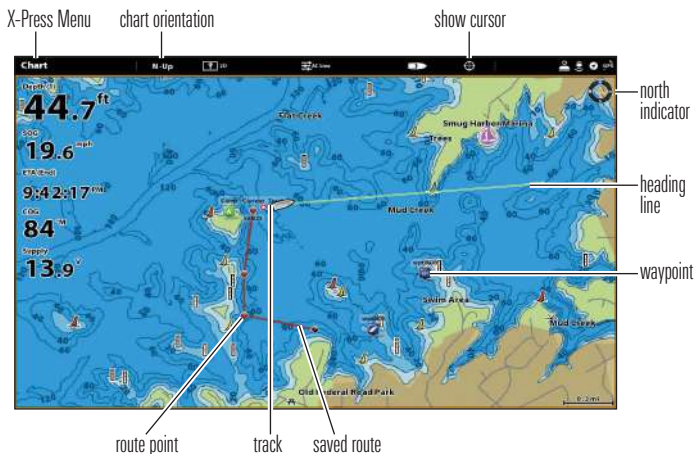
X-Press Menu
chart orientation
show cursor
north indicator
heading line
waypoint
route point
track
saved route

Chart
N-Up
2D
All View

Depth (T)
44.7 ft
SOG
19.6 mph
ETA (End)
9:42:17 PM
COG
84 °M
Supply
13.9 V

Flat Creek
Smug Harbor Marina
Trees
Mud Creek
Swim Area
Mud Creek
Old Federal Road Park
0.2 mi